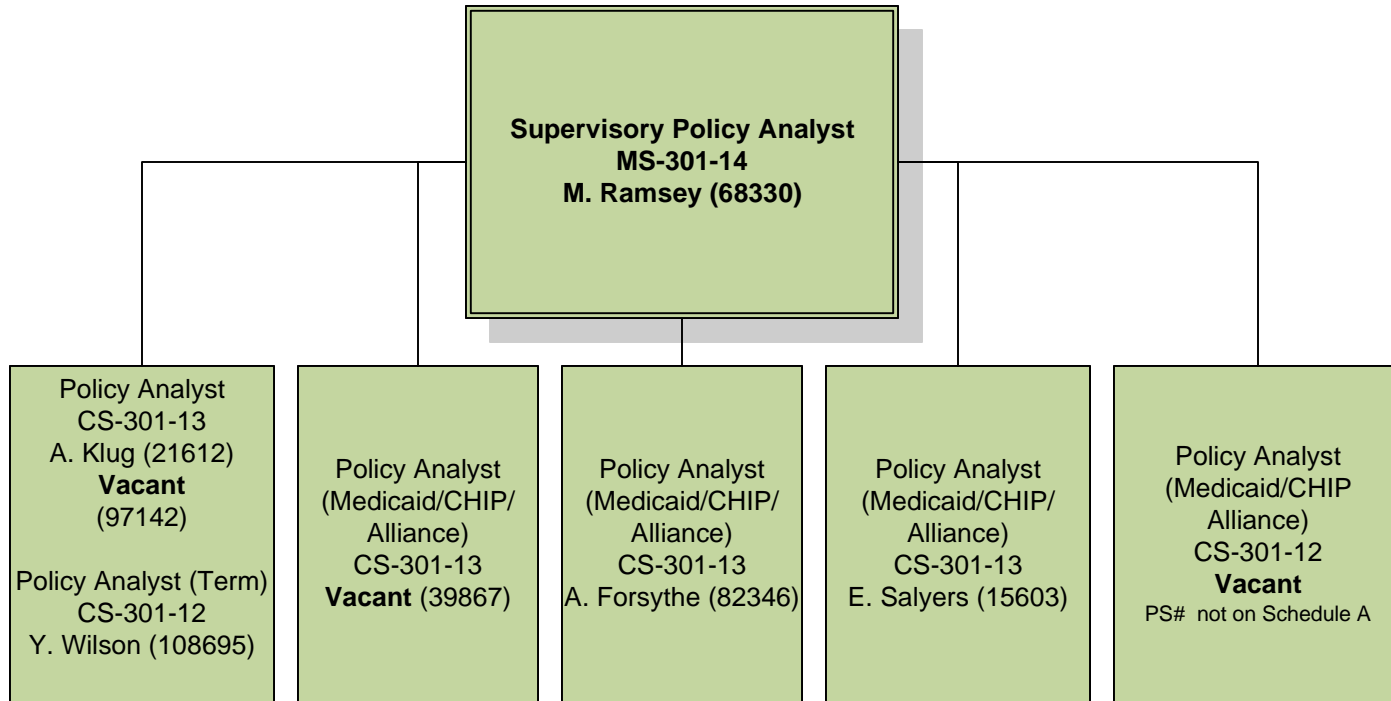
Supervisory Policy Analyst
MS-301-14
M. Ramsey (68330)

Policy Analyst
CS-301-13
A. Klug (21612)
**Vacant**
(97142)

Policy Analyst (Term)
CS-301-12
Y. Wilson (108695)

Policy Analyst
(Medicaid/CHIP/
Alliance)
CS-301-13
**Vacant** (39867)

Policy Analyst
(Medicaid/CHIP/
Alliance)
CS-301-13
A. Forsythe (82346)

Policy Analyst
(Medicaid/CHIP/
Alliance)
CS-301-13
E. Salyers (15603)

Policy Analyst
(Medicaid/CHIP
Alliance)
CS-301-12
**Vacant**
PS# not on Schedule A